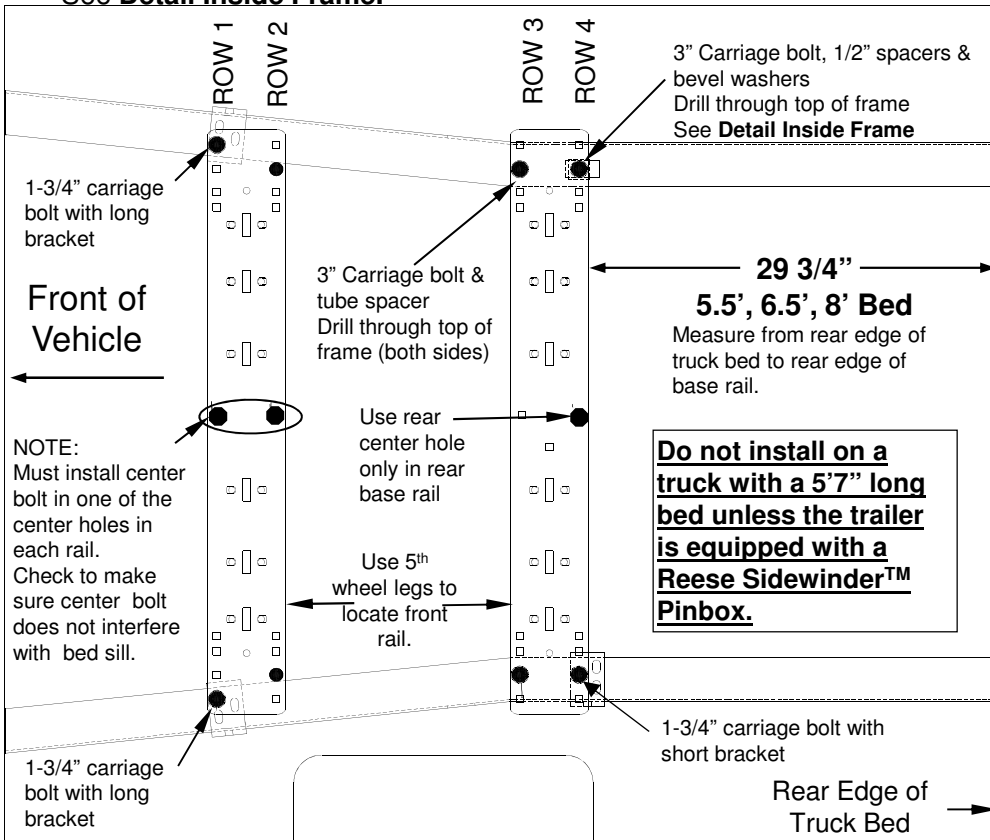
See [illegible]

ROW 1 ROW 2

ROW 3 ROW 4

3" Carriage bolt, 1/2" spacers & bevel washers
Drill through top of frame
See **Detail Inside Frame**

1-3/4" carriage bolt with long bracket

Front of Vehicle

3" Carriage bolt & tube spacer
Drill through top of frame (both sides)

**29 3/4"**
**5.5', 6.5', 8' Bed**
Measure from rear edge of truck bed to rear edge of base rail.

NOTE:
Must install center bolt in one of the center holes in each rail.
Check to make sure center bolt does not interfere with bed sill.

Use rear center hole only in rear base rail

**Do not install on a truck with a 5'7" long bed unless the trailer is equipped with a Reese Sidewinder$^{TM}$ Pinbox.**

Use 5$^{th}$ wheel legs to locate front rail.

1-3/4" carriage bolt with short bracket

1-3/4" carriage bolt with long bracket

Rear Edge of Truck Bed